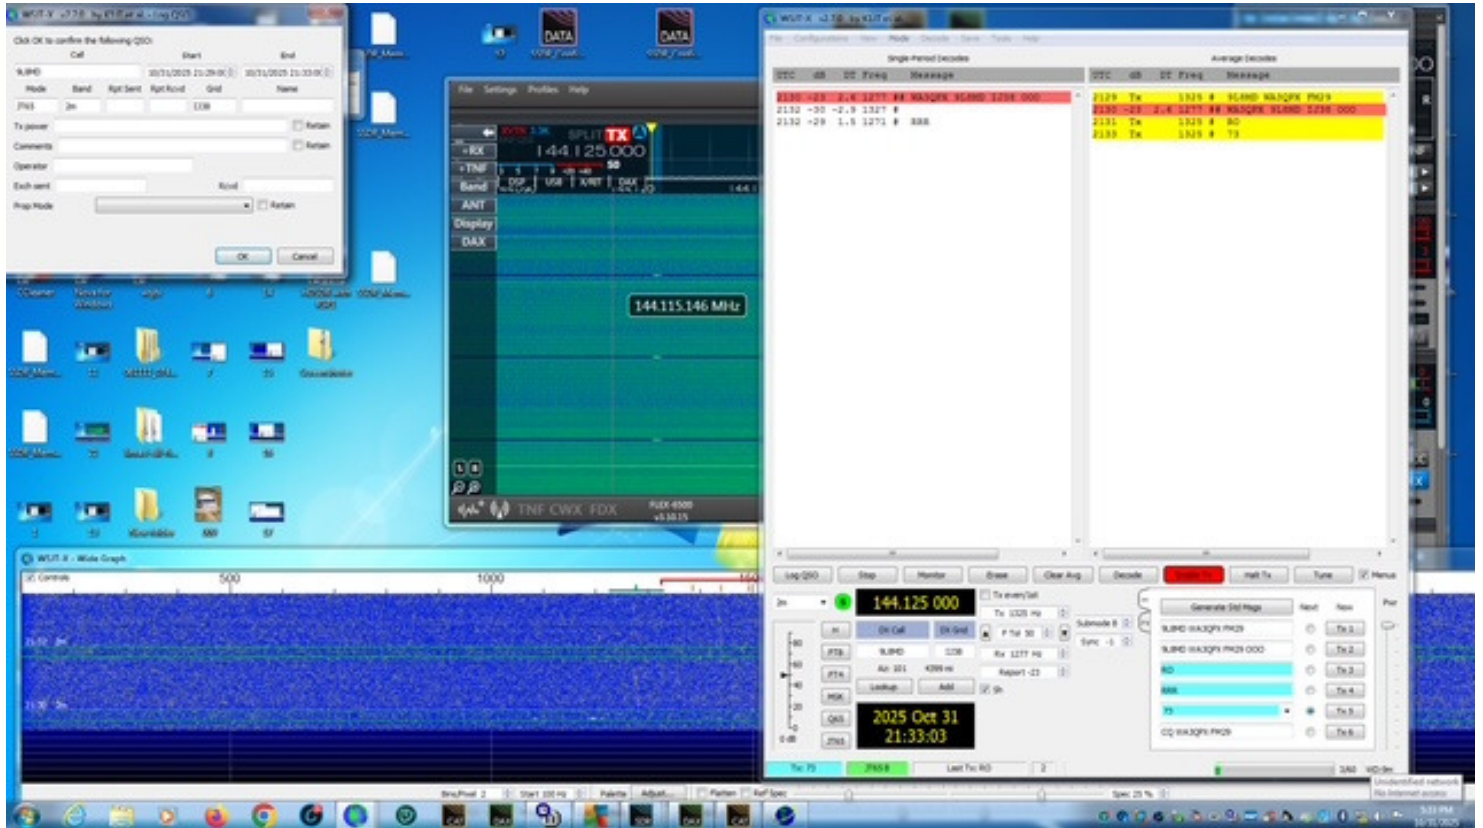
Click OK to confirm the following QSO:

Call Start End

9L8MD 10/31/2025 21:29:00 10/31/2025 21:33:00

Mode Band Rpt Sent Rpt Rcvd Grid Name

JT65 2m IJ38

Tx power Retain

Comments Retain

Operator

Exch sent Rcvd

Prop Mode Retain

OK Cancel

File Settings Profiles Help

SPLIT TX

144.125.000

+RX

+TNF

Band

ANT

Display

DAX

DSP USB XVRT DAX

144.115.146 MHz

TNF CWX FDX

FLEX-6500 v3.10.15

WSJT-X v2.7.0 by K1JT et al.

File Configurations View Mode Decode Save Tools Help

Single-Period Decodes

UTC dB DT Freq Message

2130 -23 2.6 1277 ## WA3QPX 9L8MD IJ38 000
2132 -30 -2.9 1327 #
2132 -29 1.5 1271 # RRR

Average Decodes

UTC dB DT Freq Message

2129 Tx 1325 # 9L8MD WA3QPX FM29
2130 -23 2.6 1277 ## WA3QPX 9L8MD IJ38 000
2131 Tx 1325 # RO
2133 Tx 1325 # 73

Log QSO Stop Monitor Erase Clear Avg Decode Enable Tx Halt Tx Tune Menus

2m

144.125 000

Tx even/1st

Tx 1325 Hz

F Tol 50

Rx 1277 Hz

Report -23

Sh

Submode B

Sync -1

DX Call DX Grid

9L8MD IJ38

Az: 101 4399 mi

Lookup Add

2025 Oct 31
21:33:03

Generate Std Msgs Next Now

9L8MD WA3QPX FM29 Tx 1
9L8MD WA3QPX FM29 OOO Tx 2
RO Tx 3
RRR Tx 4
73 Tx 5
CQ WA3QPX FM29 Tx 6

Tx: 73 JT65B Last Tx: RO 2

WSJT-X - Wide Graph

Controls 500 1000 150

Bins/Pixel 2 Start 100 Hz Palette Adjust... Flatten Ref Spec Spec 25 %

Unidentified network
No Internet access

5:33 PM
10/31/2025